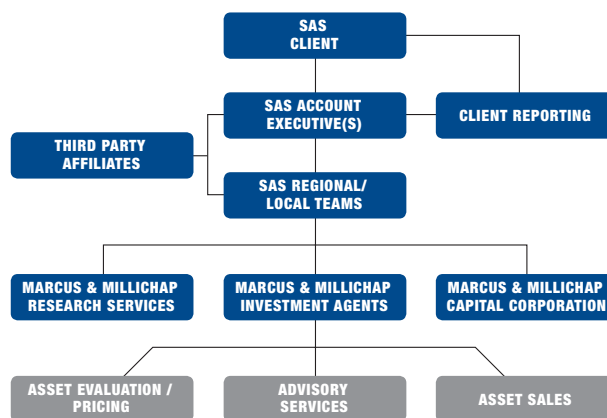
SAS CLIENT

SAS ACCOUNT EXECUTIVE(S)

CLIENT REPORTING

THIRD PARTY AFFILIATES

SAS REGIONAL/ LOCAL TEAMS

MARCUS & MILLICHAP RESEARCH SERVICES

MARCUS & MILLICHAP INVESTMENT AGENTS

MARCUS & MILLICHAP CAPITAL CORPORATION

ASSET EVALUATION / PRICING

ADVISORY SERVICES

ASSET SALES